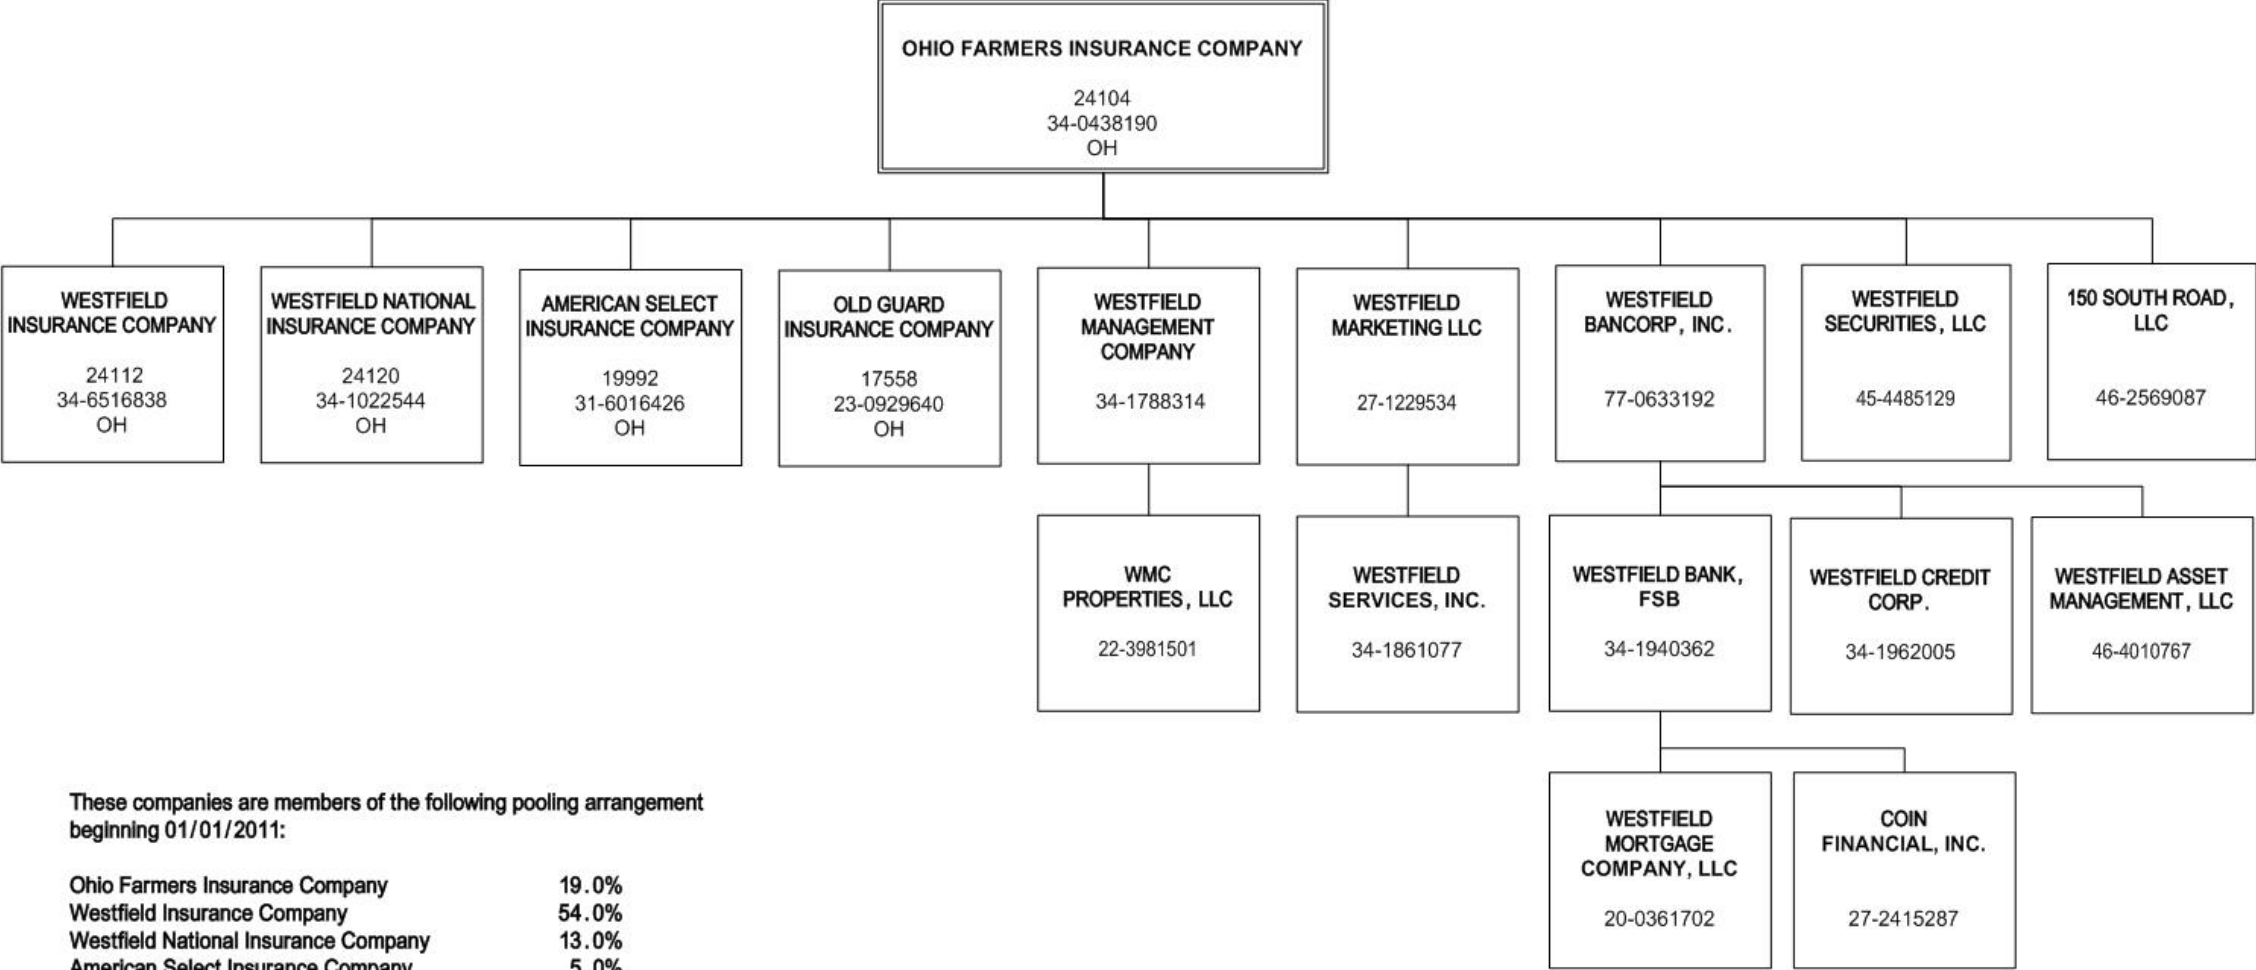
OHIO FARMERS INSURANCE COMPANY
24104
34-0438190
OH

WESTFIELD INSURANCE COMPANY
24112
34-6516838
OH

WESTFIELD NATIONAL INSURANCE COMPANY
24120
34-1022544
OH

AMERICAN SELECT INSURANCE COMPANY
19992
31-6016426
OH

OLD GUARD INSURANCE COMPANY
17558
23-0929640
OH

WESTFIELD MANAGEMENT COMPANY
34-1788314

WESTFIELD MARKETING LLC
27-1229534

WESTFIELD BANCORP, INC.
77-0633192

WESTFIELD SECURITIES, LLC
45-4485129

150 SOUTH ROAD, LLC
46-2569087

WMC PROPERTIES, LLC
22-3981501

WESTFIELD SERVICES, INC.
34-1861077

WESTFIELD BANK, FSB
34-1940362

WESTFIELD CREDIT CORP.
34-1962005

WESTFIELD ASSET MANAGEMENT, LLC
46-4010767

WESTFIELD MORTGAGE COMPANY, LLC
20-0361702

COIN FINANCIAL, INC.
27-2415287

These companies are members of the following pooling arrangement beginning 01/01/2011:

| | |
|---|---|
| Ohio Farmers Insurance Company | 19.0% |
| Westfield Insurance Company | 54.0% |
| Westfield National Insurance Company | 13.0% |
| American Select Insurance Company | 5.0% |